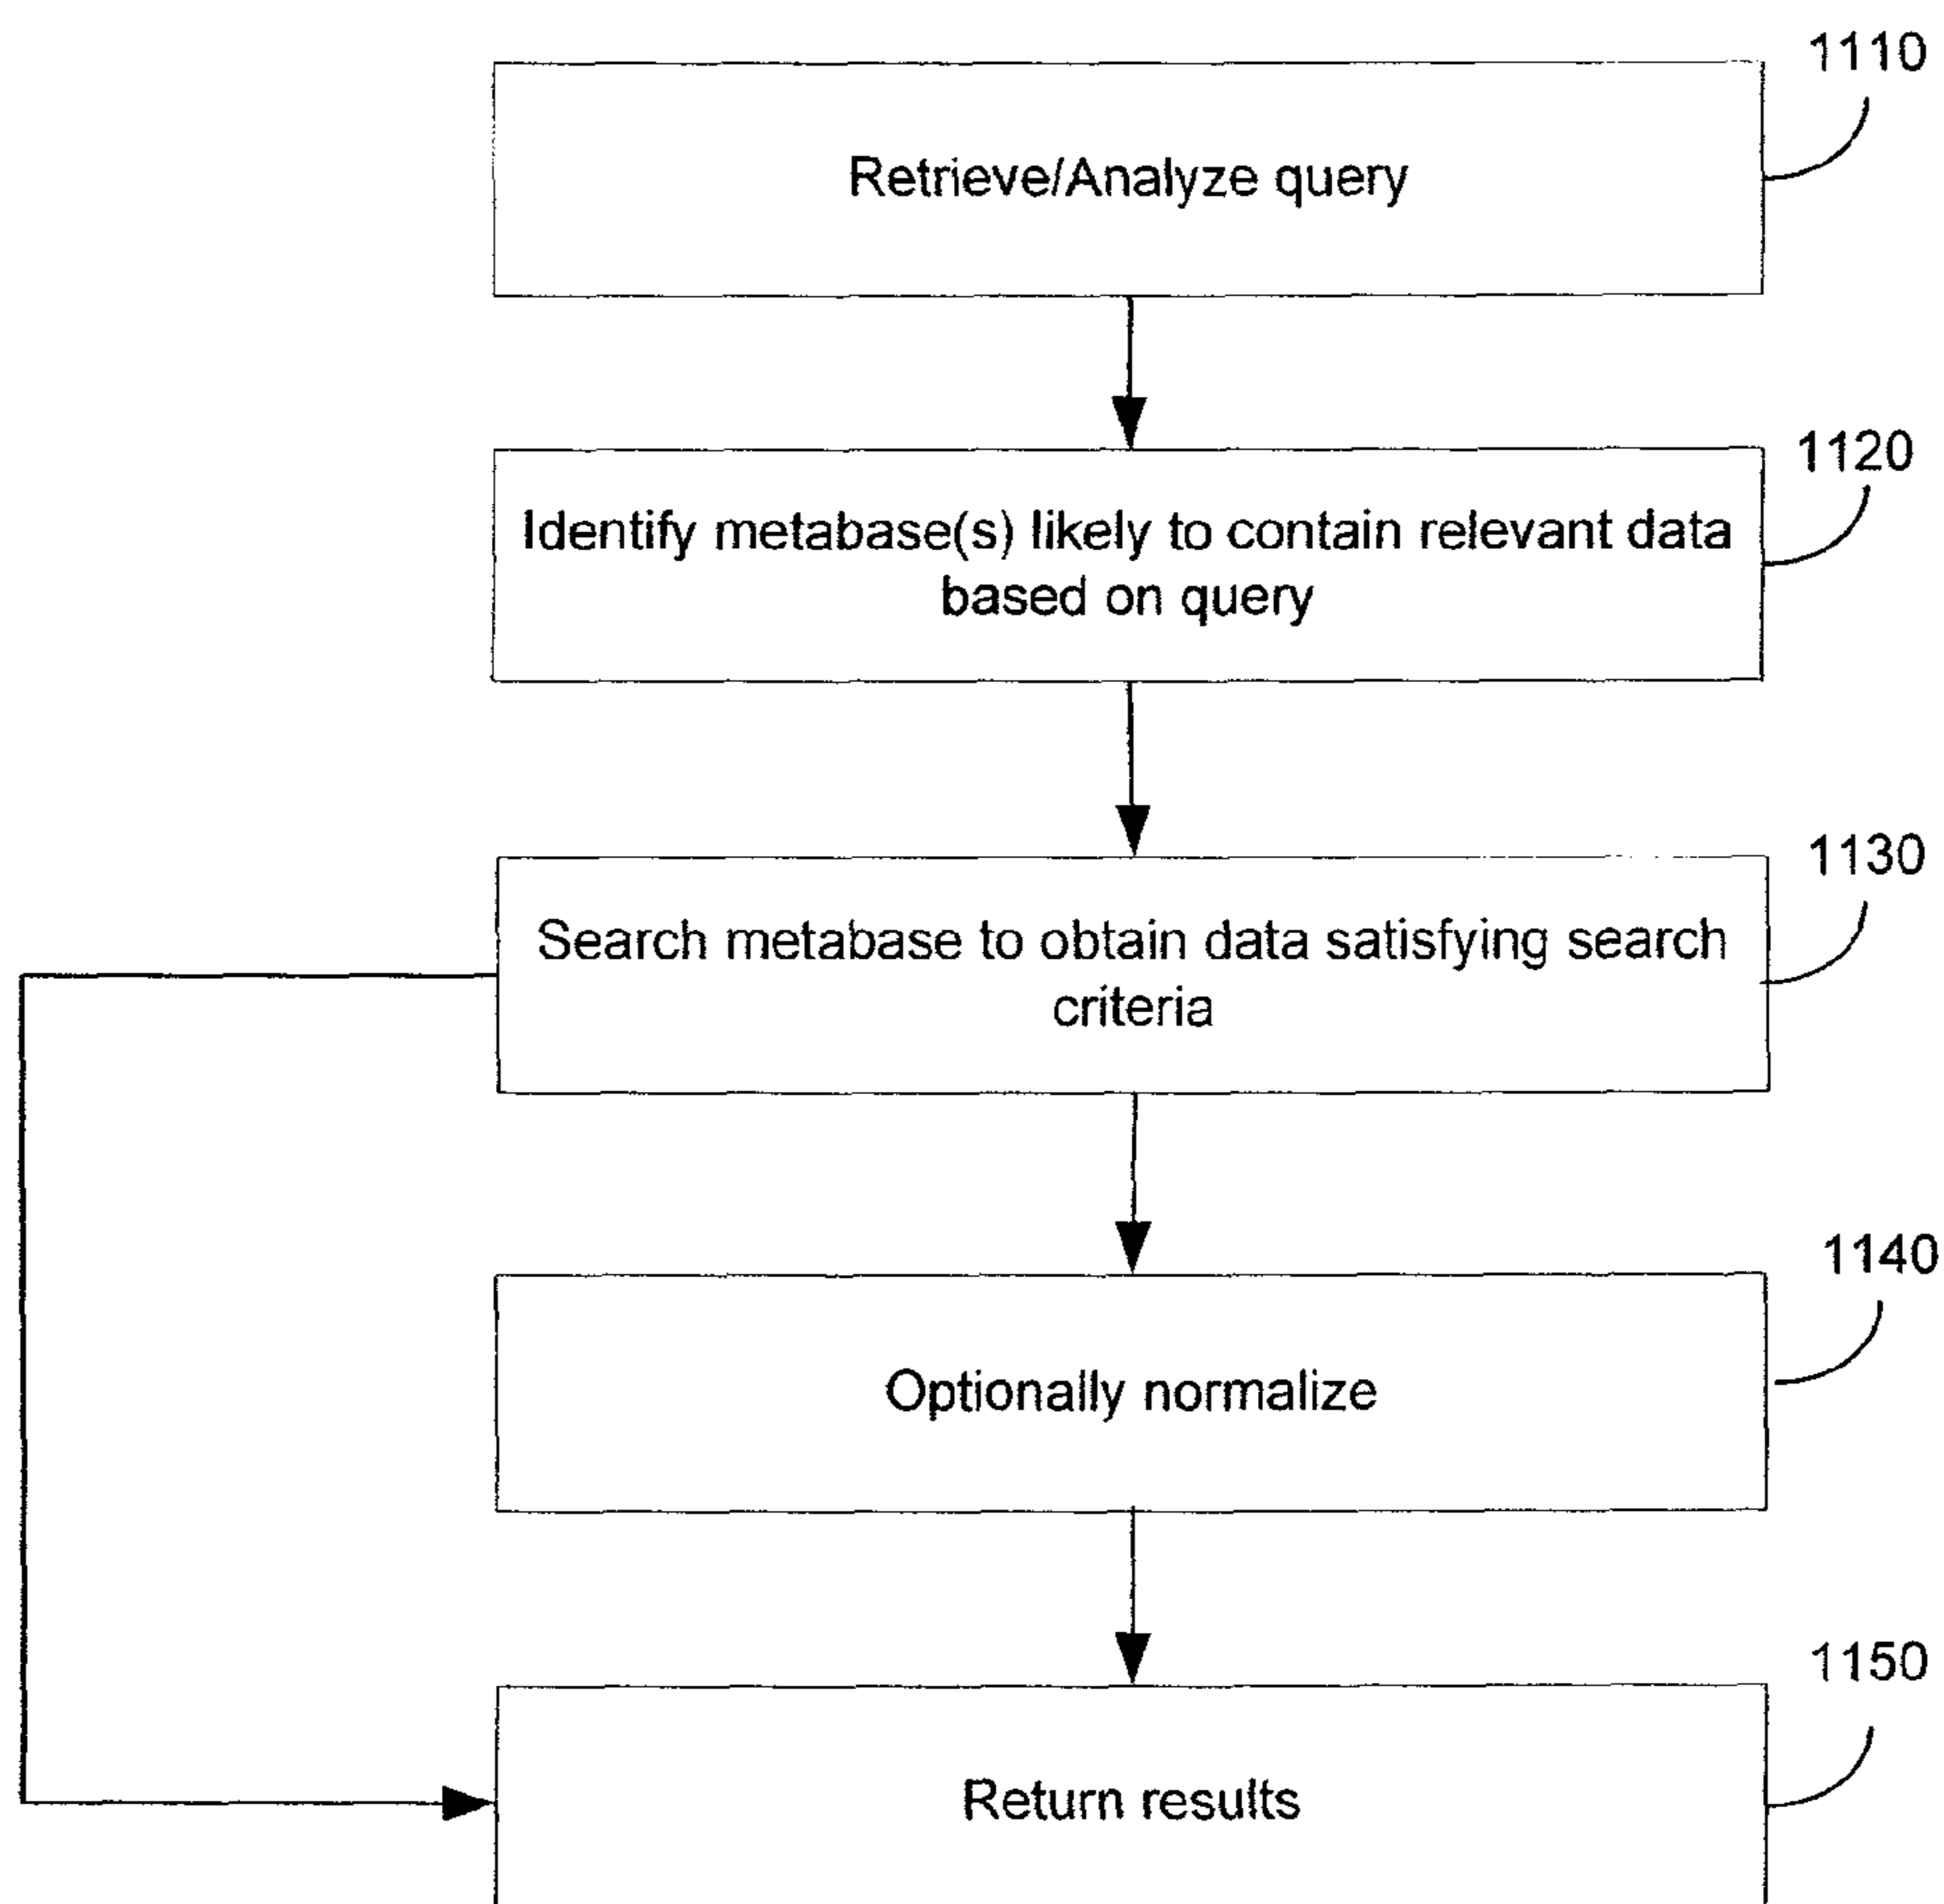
1110

Retrieve/Analyze query

1120

Identify metabase(s) likely to contain relevant data based on query

1130

Search metabase to obtain data satisfying search criteria

1140

Optionally normalize

1150

Return results